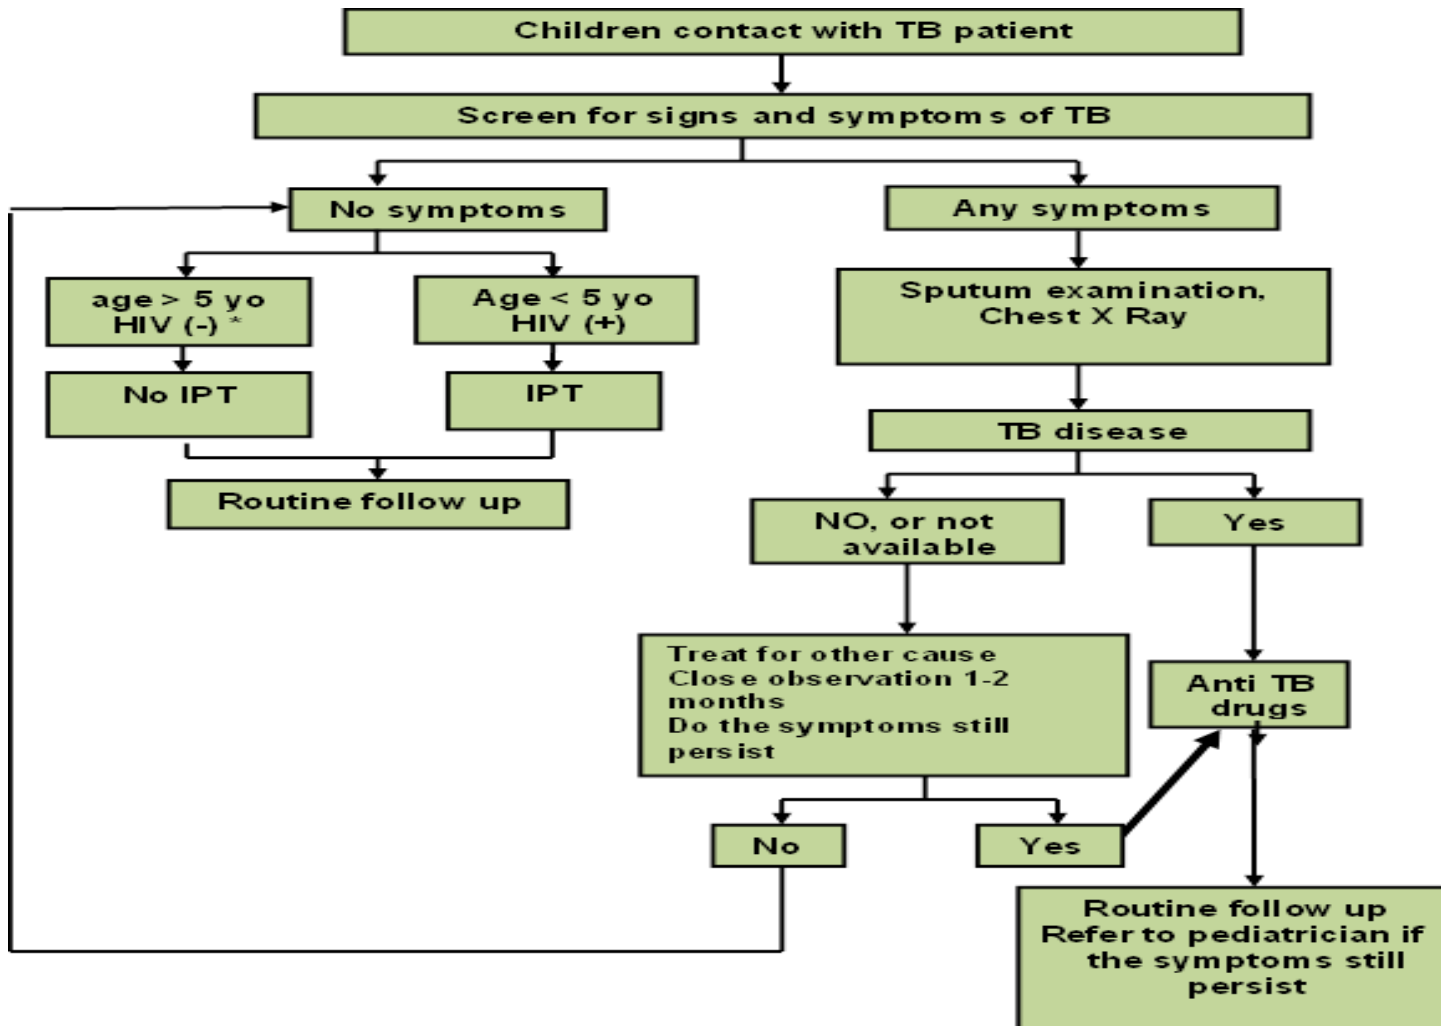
Children contact with TB patient

Screen for signs and symptoms of TB

No symptoms

Any symptoms

age > 5 yo
HIV (-) *

Age < 5 yo
HIV (+)

No IPT

IPT

Routine follow up

Sputum examination,
Chest X Ray

TB disease

NO, or not available

Yes

Treat for other cause
Close observation 1-2 months
Do the symptoms still persist

Anti TB drugs

No

Yes

Routine follow up
Refer to pediatrician if the symptoms still persist